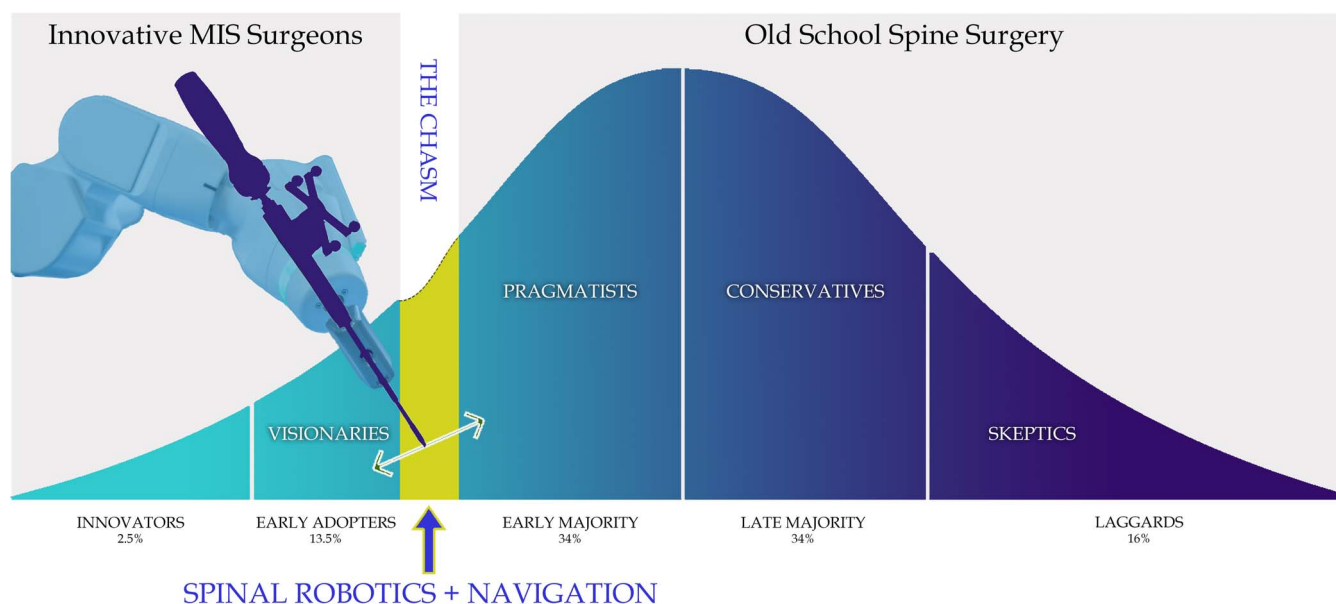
Innovative MIS Surgeons

THE CHASM

Old School Spine Surgery

PRAGMATISTS

CONSERVATIVES

VISIONARIES

SKEPTICS

INNOVATORS
2.5%

EARLY ADOPTERS
13.5%

EARLY MAJORITY
34%

LATE MAJORITY
34%

LAGGARDS
16%

SPINAL ROBOTICS + NAVIGATION